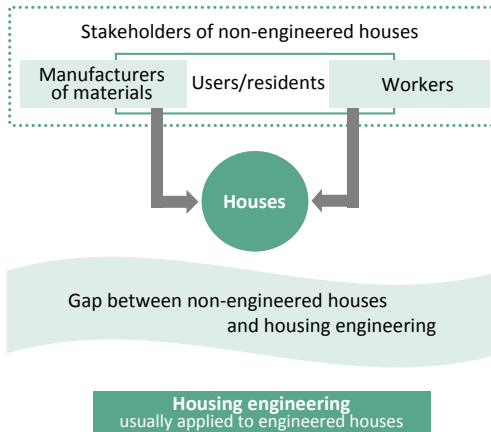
Stakeholders of non-engineered houses

Manufacturers of materials

Users/residents

Workers

Houses

Gap between non-engineered houses and housing engineering

Housing engineering
usually applied to engineered houses